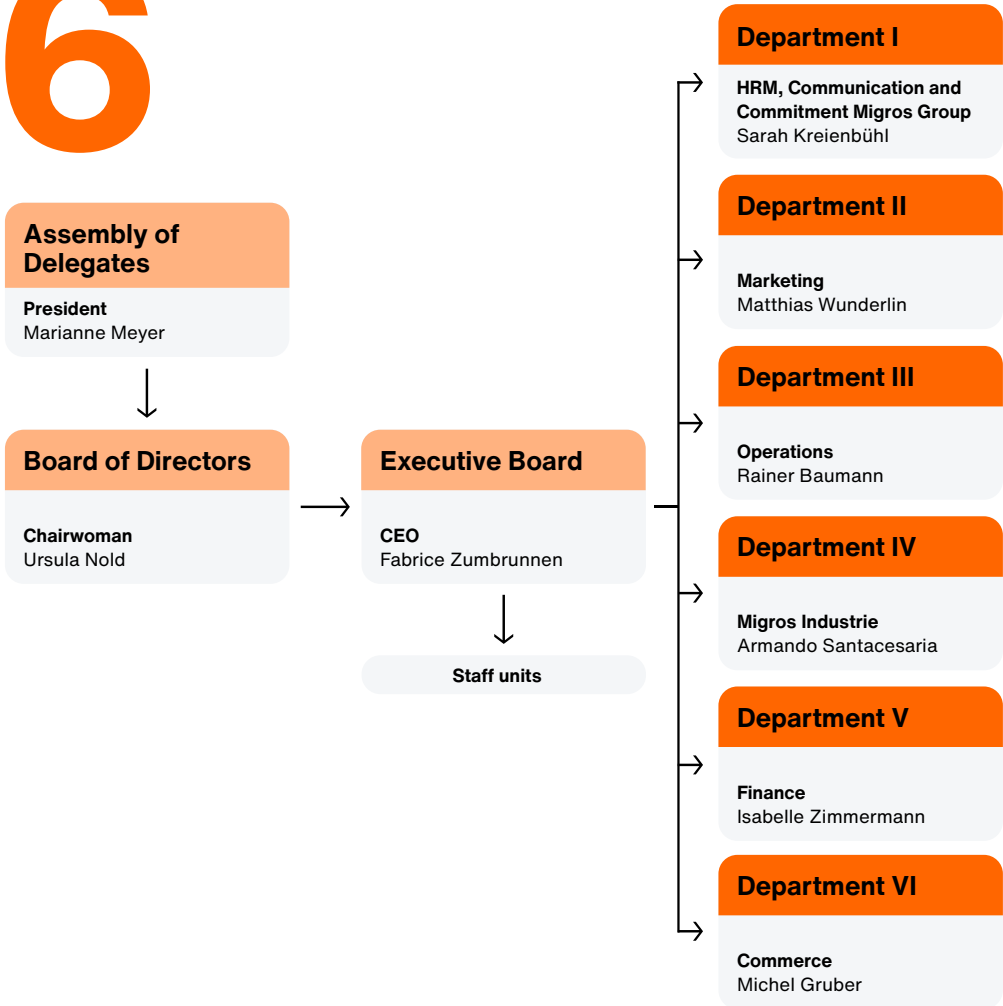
6

Assembly of Delegates
President
Marianne Meyer

Board of Directors
Chairwoman
Ursula Nold

Executive Board
CEO
Fabrice Zumbrunnen

Staff units

Department I
HRM, Communication and Commitment Migros Group
Sarah Kreienbühl

Department II
Marketing
Matthias Wunderlin

Department III
Operations
Rainer Baumann

Department IV
Migros Industrie
Armando Santacesaria

Department V
Finance
Isabelle Zimmermann

Department VI
Commerce
Michel Gruber